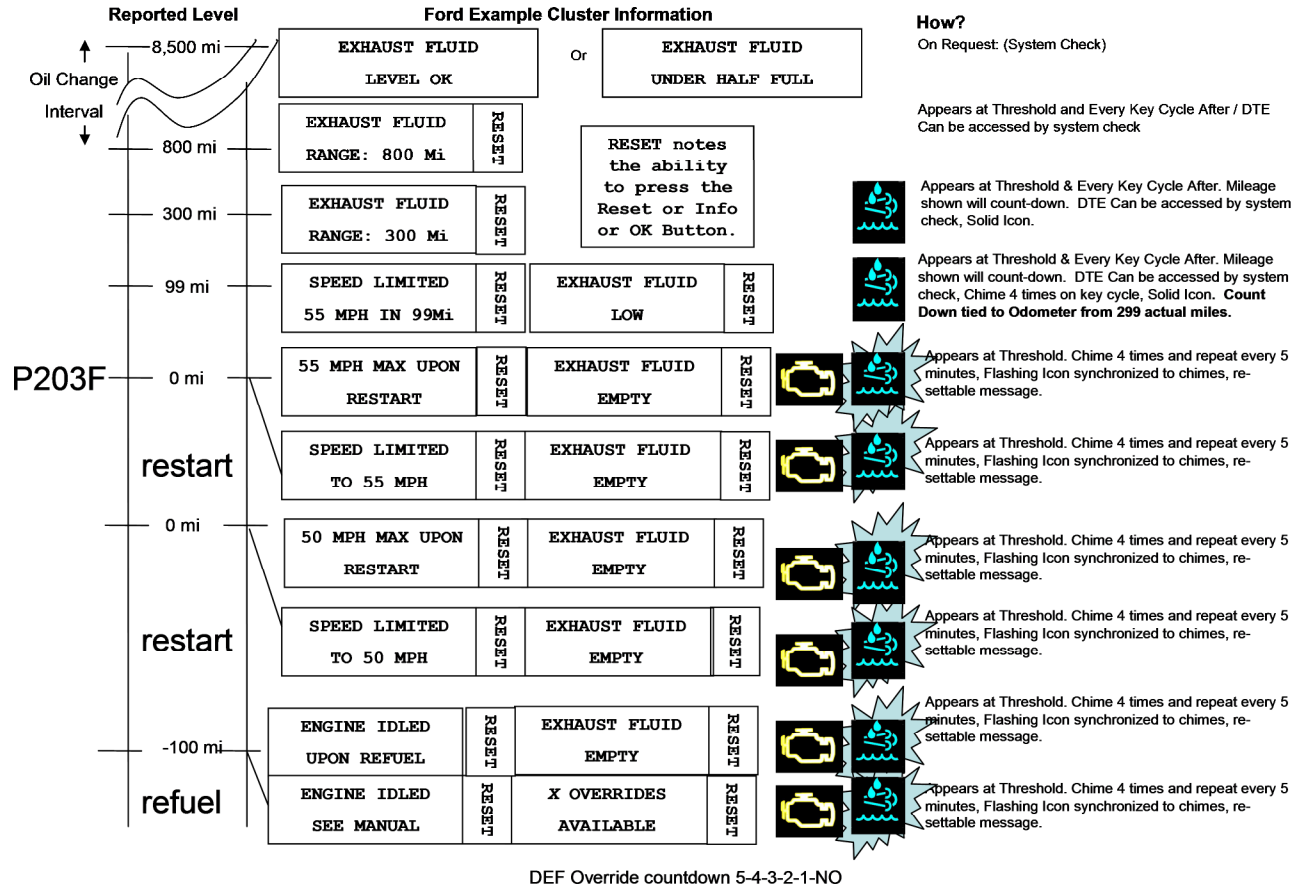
Reported Level

Ford Example Cluster Information

How?

8,500 mi

Oil Change Interval

EXHAUST FLUID LEVEL OK

Or

EXHAUST FLUID UNDER HALF FULL

On Request: (System Check)

800 mi

EXHAUST FLUID RANGE: 800 Mi

RESET

Appears at Threshold and Every Key Cycle After / DTE Can be accessed by system check

RESET notes the ability to press the Reset or Info or OK Button.

300 mi

EXHAUST FLUID RANGE: 300 Mi

RESET

Appears at Threshold & Every Key Cycle After. Mileage shown will count-down. DTE Can be accessed by system check, Solid Icon.

99 mi

SPEED LIMITED 55 MPH IN 99Mi

RESET

EXHAUST FLUID LOW

RESET

Appears at Threshold & Every Key Cycle After. Mileage shown will count-down. DTE Can be accessed by system check, Chime 4 times on key cycle, Solid Icon. **Count Down tied to Odometer from 299 actual miles.**

P203F

0 mi

55 MPH MAX UPON RESTART

RESET

EXHAUST FLUID EMPTY

RESET

Appears at Threshold. Chime 4 times and repeat every 5 minutes, Flashing Icon synchronized to chimes, re-settable message.

restart

SPEED LIMITED TO 55 MPH

RESET

EXHAUST FLUID EMPTY

RESET

Appears at Threshold. Chime 4 times and repeat every 5 minutes, Flashing Icon synchronized to chimes, re-settable message.

0 mi

50 MPH MAX UPON RESTART

RESET

EXHAUST FLUID EMPTY

RESET

Appears at Threshold. Chime 4 times and repeat every 5 minutes, Flashing Icon synchronized to chimes, re-settable message.

restart

SPEED LIMITED TO 50 MPH

RESET

EXHAUST FLUID EMPTY

RESET

Appears at Threshold. Chime 4 times and repeat every 5 minutes, Flashing Icon synchronized to chimes, re-settable message.

-100 mi

ENGINE IDLED UPON REFUEL

RESET

EXHAUST FLUID EMPTY

RESET

Appears at Threshold. Chime 4 times and repeat every 5 minutes, Flashing Icon synchronized to chimes, re-settable message.

refuel

ENGINE IDLED SEE MANUAL

RESET

X OVERRIDES AVAILABLE

RESET

Appears at Threshold. Chime 4 times and repeat every 5 minutes, Flashing Icon synchronized to chimes, re-settable message.

DEF Override countdown 5-4-3-2-1-NO